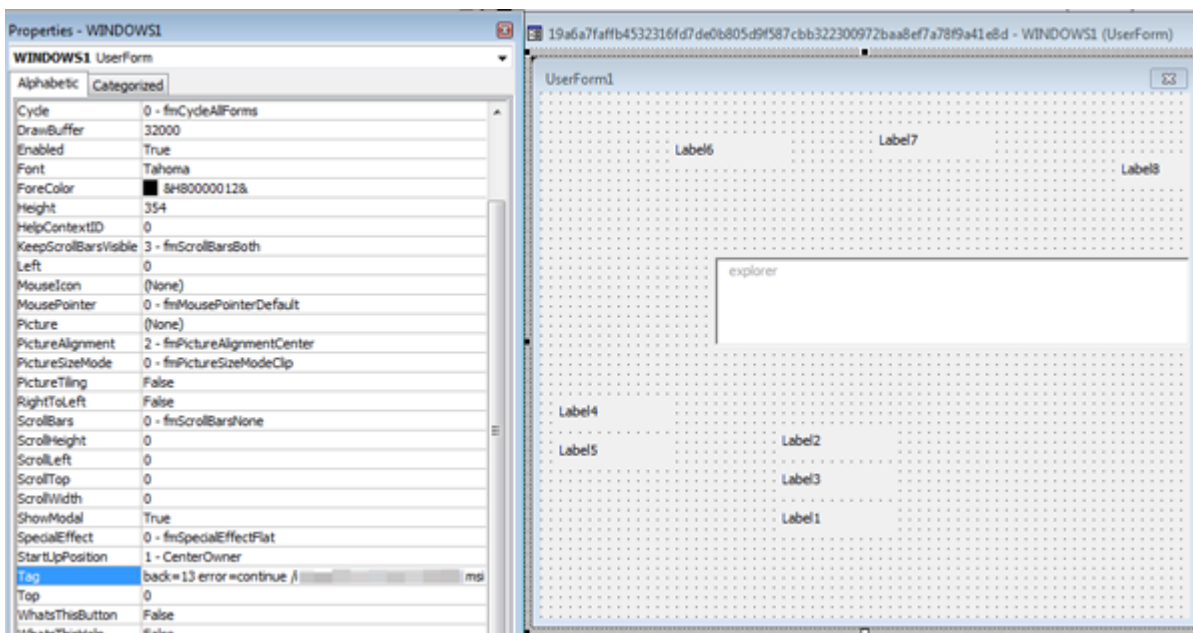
Properties - WINDOWS1

WINDOWS1 UserForm

Alphabetic | Categorized

| | |
|---|---|
| Cycle | 0 - fmCycleAllForms |
| DrawBuffer | 32000 |
| Enabled | True |
| Font | Tahoma |
| ForeColor | &H80000012& |
| Height | 354 |
| HelpContextID | 0 |
| KeepScrollBarsVisible | 3 - fmScrollBarsBoth |
| Left | 0 |
| MouseIcon | (None) |
| MousePointer | 0 - fmMousePointerDefault |
| Picture | (None) |
| PictureAlignment | 2 - fmPictureAlignmentCenter |
| PictureSizeMode | 0 - fmPictureSizeModeClip |
| PictureTiling | False |
| RightToLeft | False |
| ScrollBars | 0 - fmScrollBarsNone |
| ScrollHeight | 0 |
| ScrollLeft | 0 |
| ScrollTop | 0 |
| ScrollWidth | 0 |
| ShowModal | True |
| SpecialEffect | 0 - fmSpecialEffectFlat |
| StartUpPosition | 1 - CenterOwner |
| Tag | back=13 error=continue /i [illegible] msi |
| Top | 0 |
| WhatsThisButton | False |

19a6a7faffb4532316fd7de0b805d9f587cbb322300972baa8ef7a78f9a41e8d - WINDOWS1 (UserForm)

UserForm1

Label6
Label7
Label8
explorer
Label4
Label5
Label2
Label3
Label1